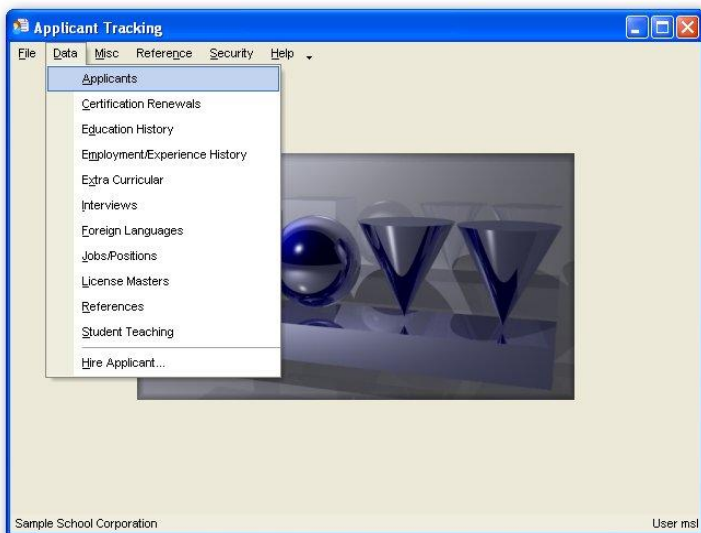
Applicant Tracking

File Data Misc Reference Security Help

Applicants
Certification Renewals
Education History
Employment/Experience History
Extra Curricular
Interviews
Foreign Languages
Jobs/Positions
License Masters
References
Student Teaching
Hire Applicant...

Sample School Corporation

User msl